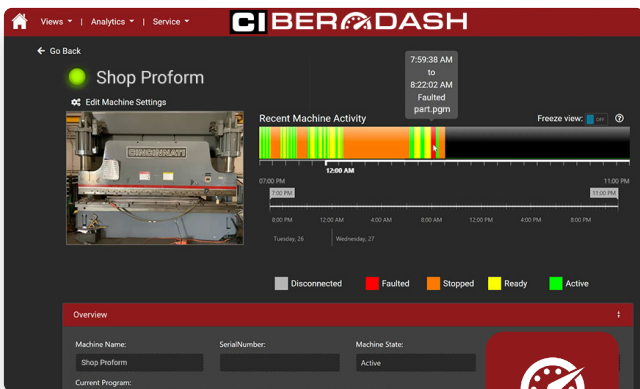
Views | Analytics | Service
CIBERDASH
Go Back
Shop Proform
Edit Machine Settings
CINCINNATI
7:59:38 AM
to
8:22:02 AM
Faulted
part.pgm
Recent Machine Activity
Freeze view: OFF
12:00 AM
07:00 PM
11:00 PM
7:00 PM
11:00 PM
8:00 PM
12:00 AM
4:00 AM
8:00 AM
12:00 PM
4:00 PM
8:00 PM
Tuesday, 26
Wednesday, 27
Disconnected
Faulted
Stopped
Ready
Active
Overview
Machine Name:
Shop Proform
SerialNumber:
Machine State:
Active
Current Program: